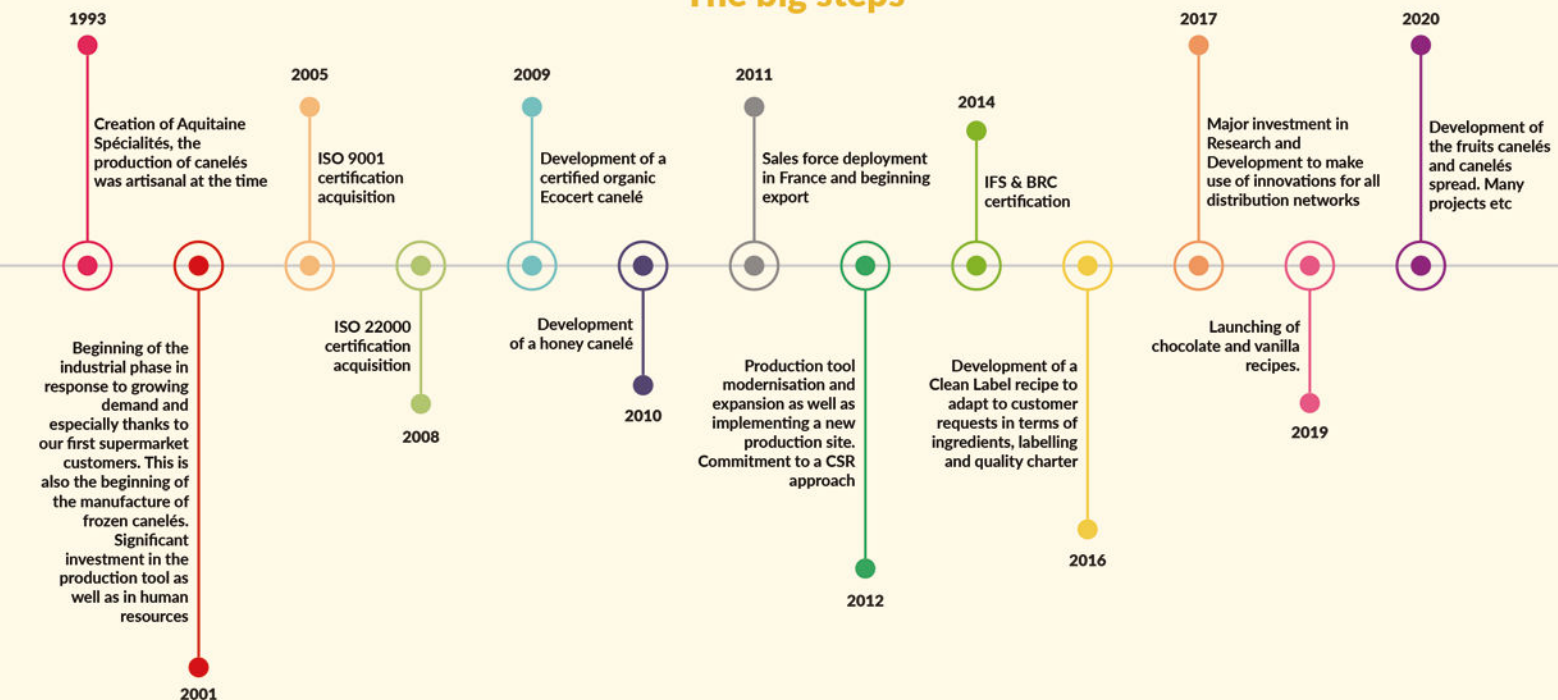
The big steps

1993

Creation of Aquitaine Spécialités, the production of canelés was artisanal at the time

2005

ISO 9001 certification acquisition

2009

Development of a certified organic Ecocert canelé

2011

Sales force deployment in France and beginning export

2014

IFS & BRC certification

2017

Major investment in Research and Development to make use of innovations for all distribution networks

2020

Development of the fruits canelés and canelés spread. Many projects etc

Beginning of the industrial phase in response to growing demand and especially thanks to our first supermarket customers. This is also the beginning of the manufacture of frozen canelés. Significant investment in the production tool as well as in human resources

2001

ISO 22000 certification acquisition

2008

Development of a honey canelé

2010

Production tool modernisation and expansion as well as implementing a new production site. Commitment to a CSR approach

2012

Development of a Clean Label recipe to adapt to customer requests in terms of ingredients, labelling and quality charter

2016

Launching of chocolate and vanilla recipes.

2019